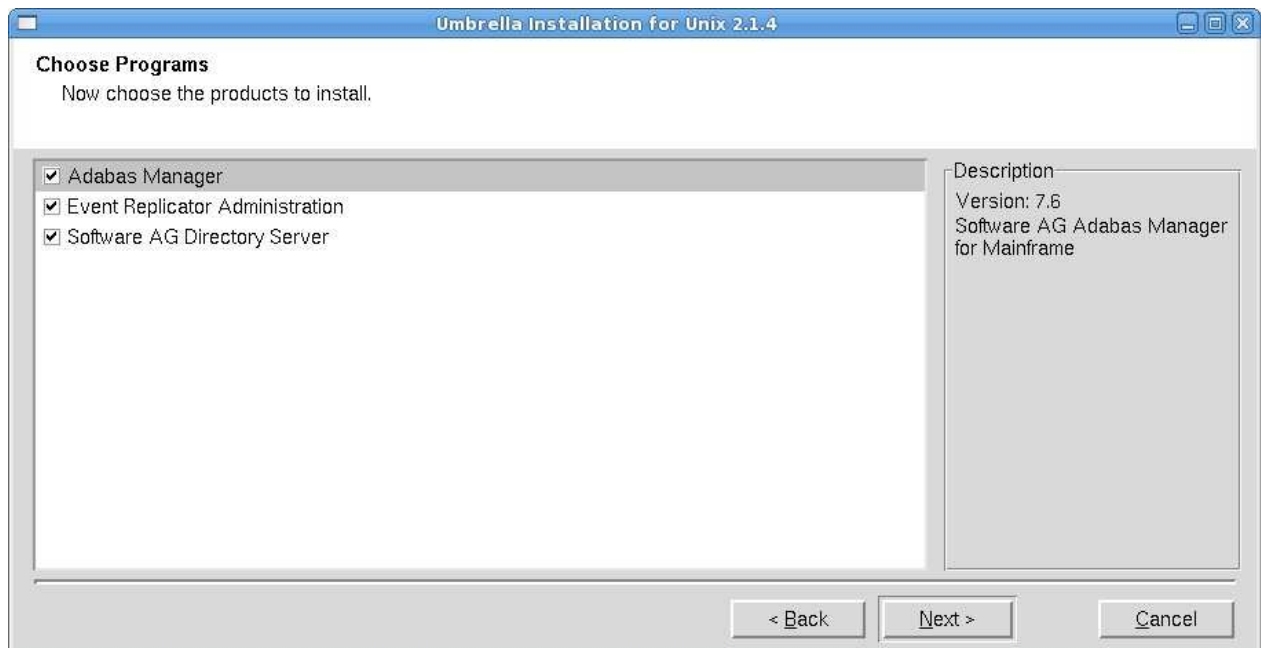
Umbrella Installation for Unix 2.1.4

Choose Programs
Now choose the products to install.

☑ Adabas Manager
☑ Event Replicator Administration
☑ Software AG Directory Server

Description
Version: 7.6
Software AG Adabas Manager for Mainframe

< Back
Next >
Cancel